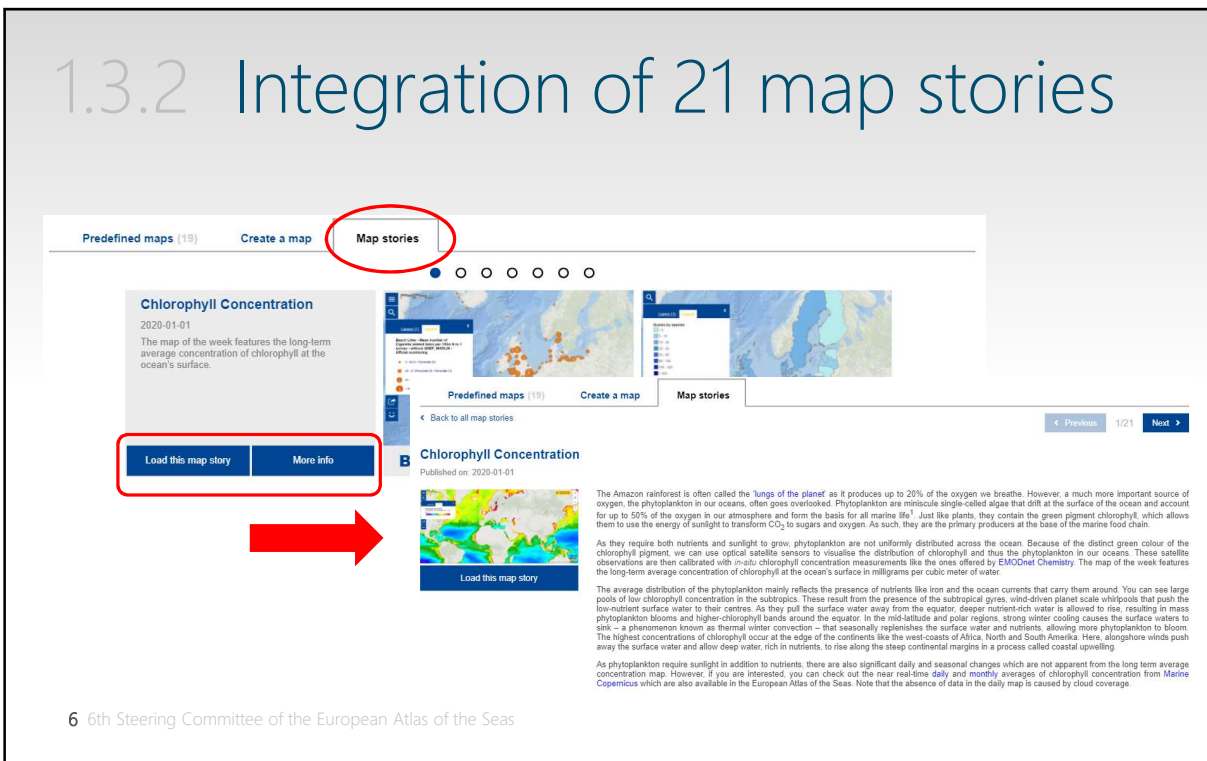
1.3.2 Integration of 21 map stories

Predefined maps (19) Create a map Map stories

Chlorophyll Concentration

2020-01-01

The map of the week features the long-term average concentration of chlorophyll at the ocean's surface.

Load this map story More info

Predefined maps (19) Create a map Map stories

‹ Back to all map stories

‹ Previous 1/21 Next ›

Chlorophyll Concentration

Published on: 2020-01-01

Load this map story

The Amazon rainforest is often called the 'lungs of the planet' as it produces up to 20% of the oxygen we breathe. However, a much more important source of oxygen, the phytoplankton in our oceans, often goes overlooked. Phytoplankton are miniscule single-celled algae that drift at the surface of the ocean and account for up to 50% of the oxygen in our atmosphere and form the basis for all marine life¹. Just like plants, they contain the green pigment chlorophyll, which allows them to use the energy of sunlight to transform $CO_2$ to sugars and oxygen. As such, they are the primary producers at the base of the marine food chain.

As they require both nutrients and sunlight to grow, phytoplankton are not uniformly distributed across the ocean. Because of the distinct green colour of the chlorophyll pigment, we can use optical satellite sensors to visualise the distribution of chlorophyll and thus the phytoplankton in our oceans. These satellite observations are then calibrated with in-situ chlorophyll concentration measurements like the ones offered by EMODnet Chemistry. The map of the week features the long-term average concentration of chlorophyll at the ocean's surface in milligrams per cubic meter of water.

The average distribution of the phytoplankton mainly reflects the presence of nutrients like iron and the ocean currents that carry them around. You can see large pools of low chlorophyll concentration in the subtropics. These result from the presence of the subtropical gyres, wind-driven planet scale whirlpools that push the low-nutrient surface water to their centres. As they pull the surface water away from the equator, deeper nutrient-rich water is allowed to rise, resulting in mass phytoplankton blooms and higher-chlorophyll bands around the equator. In the mid-latitude and polar regions, strong winter cooling causes the surface waters to sink – a phenomenon known as thermal winter convection – that seasonally replenishes the surface water and nutrients, allowing more phytoplankton to bloom. The highest concentrations of chlorophyll occur at the edge of the continents like the west-coasts of Africa, North and South Amerika. Here, alongshore winds push away the surface water and allow deep water, rich in nutrients, to rise along the steep continental margins in a process called coastal upwelling.

As phytoplankton require sunlight in addition to nutrients, there are also significant daily and seasonal changes which are not apparent from the long term average concentration map. However, if you are interested, you can check out the near real-time daily and monthly averages of chlorophyll concentration from Marine Copernicus which are also available in the European Atlas of the Seas. Note that the absence of data in the daily map is caused by cloud coverage.

6 6th Steering Committee of the European Atlas of the Seas